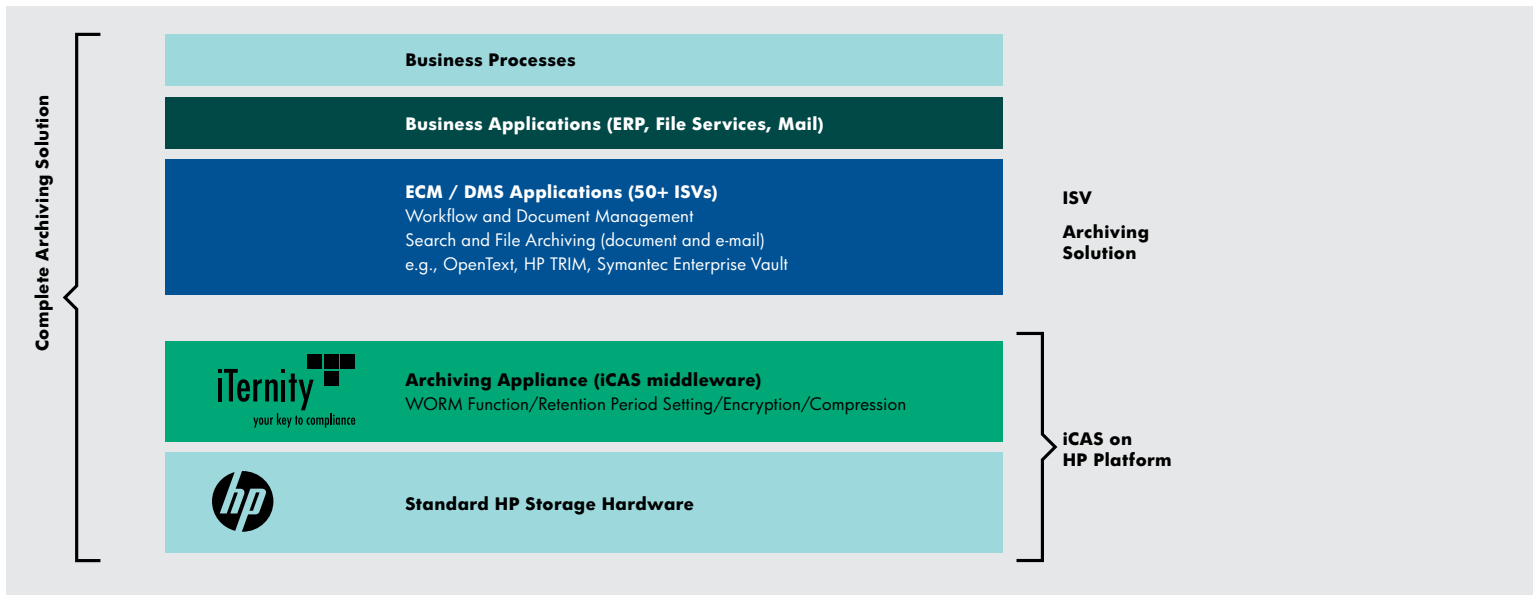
Complete Archiving Solution

Business Processes

Business Applications (ERP, File Services, Mail)

ECM / DMS Applications (50+ ISVs)
Workflow and Document Management
Search and File Archiving (document and e-mail)
e.g., OpenText, HP TRIM, Symantec Enterprise Vault

ISV

Archiving Solution

iTernity
your key to compliance

Archiving Appliance (iCAS middleware)
WORM Function/Retention Period Setting/Encryption/Compression

hp

Standard HP Storage Hardware

iCAS on HP Platform